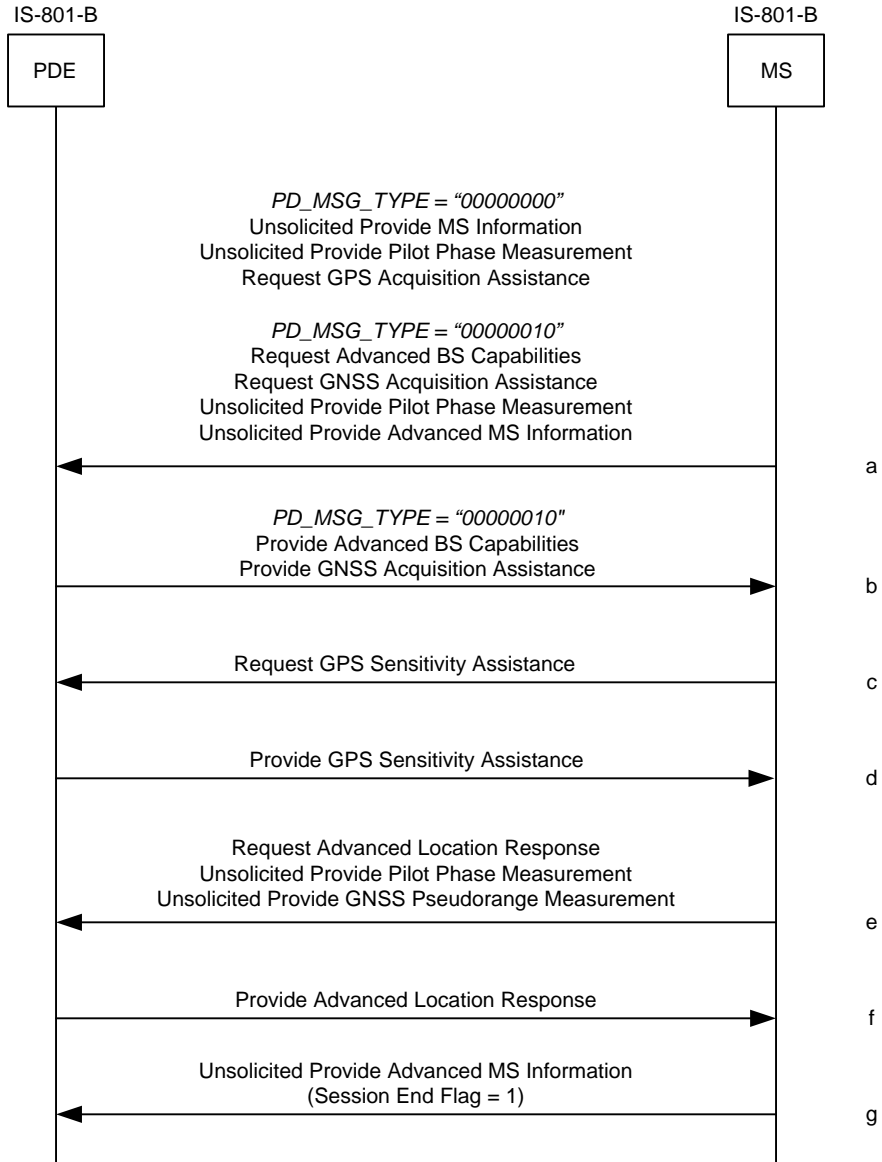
IS-801-B
PDE

IS-801-B
MS

PD_MSG_TYPE = “00000000”
Unsolicited Provide MS Information
Unsolicited Provide Pilot Phase Measurement
Request GPS Acquisition Assistance

PD_MSG_TYPE = “00000010”
Request Advanced BS Capabilities
Request GNSS Acquisition Assistance
Unsolicited Provide Pilot Phase Measurement
Unsolicited Provide Advanced MS Information

a

PD_MSG_TYPE = “00000010"
Provide Advanced BS Capabilities
Provide GNSS Acquisition Assistance

b

Request GPS Sensitivity Assistance

c

Provide GPS Sensitivity Assistance

d

Request Advanced Location Response
Unsolicited Provide Pilot Phase Measurement
Unsolicited Provide GNSS Pseudorange Measurement

e

Provide Advanced Location Response

f

Unsolicited Provide Advanced MS Information
(Session End Flag = 1)

g